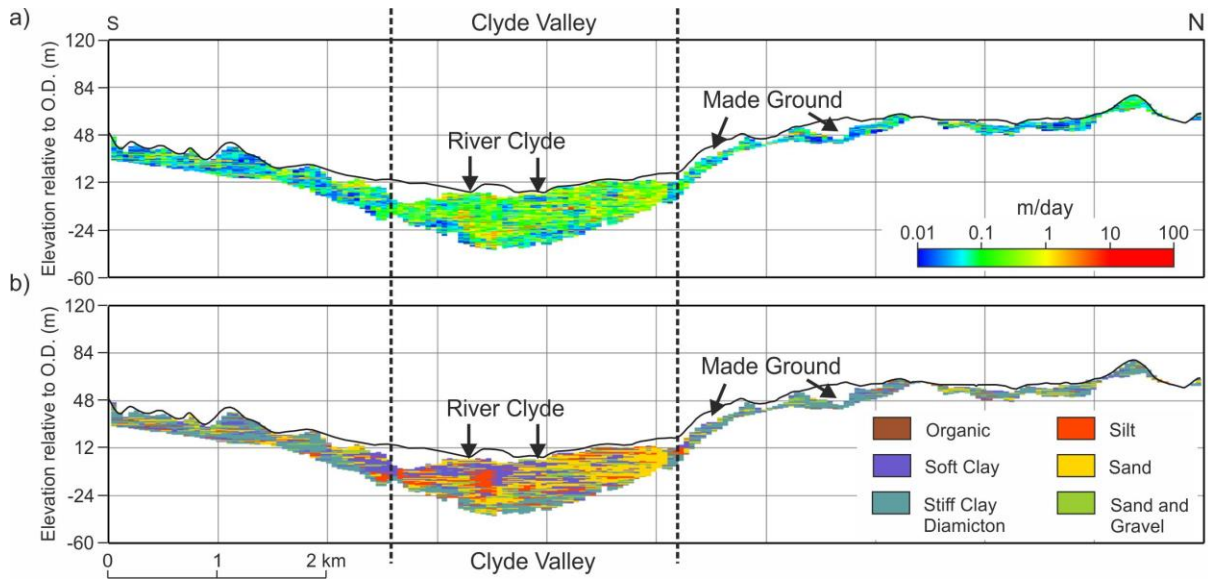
a)

S

Clyde Valley

N

Elevation relative to O.D. (m)

120

84

48

12

-24

-60

Made Ground

River Clyde

m/day

0.01

0.1

1

10

100

b)

Elevation relative to O.D. (m)

120

84

48

12

-24

-60

Made Ground

River Clyde

Organic

Silt

Soft Clay

Sand

Stiff Clay Diamicton

Sand and Gravel

0

1

2 km

Clyde Valley